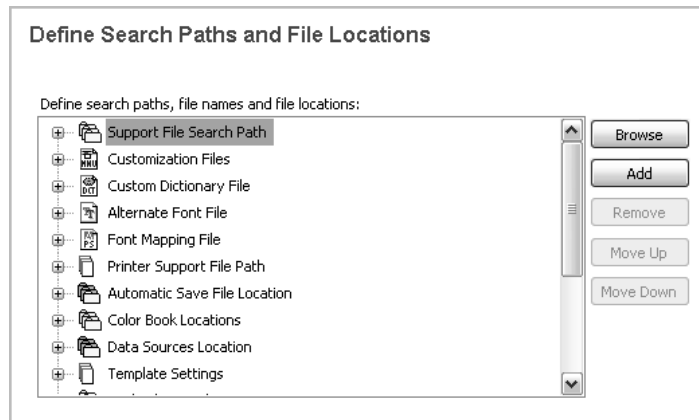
Define Search Paths and File Locations

Define search paths, file names and file locations:

Support File Search Path
Customization Files
Custom Dictionary File
Alternate Font File
Font Mapping File
Printer Support File Path
Automatic Save File Location
Color Book Locations
Data Sources Location
Template Settings

Browse
Add
Remove
Move Up
Move Down